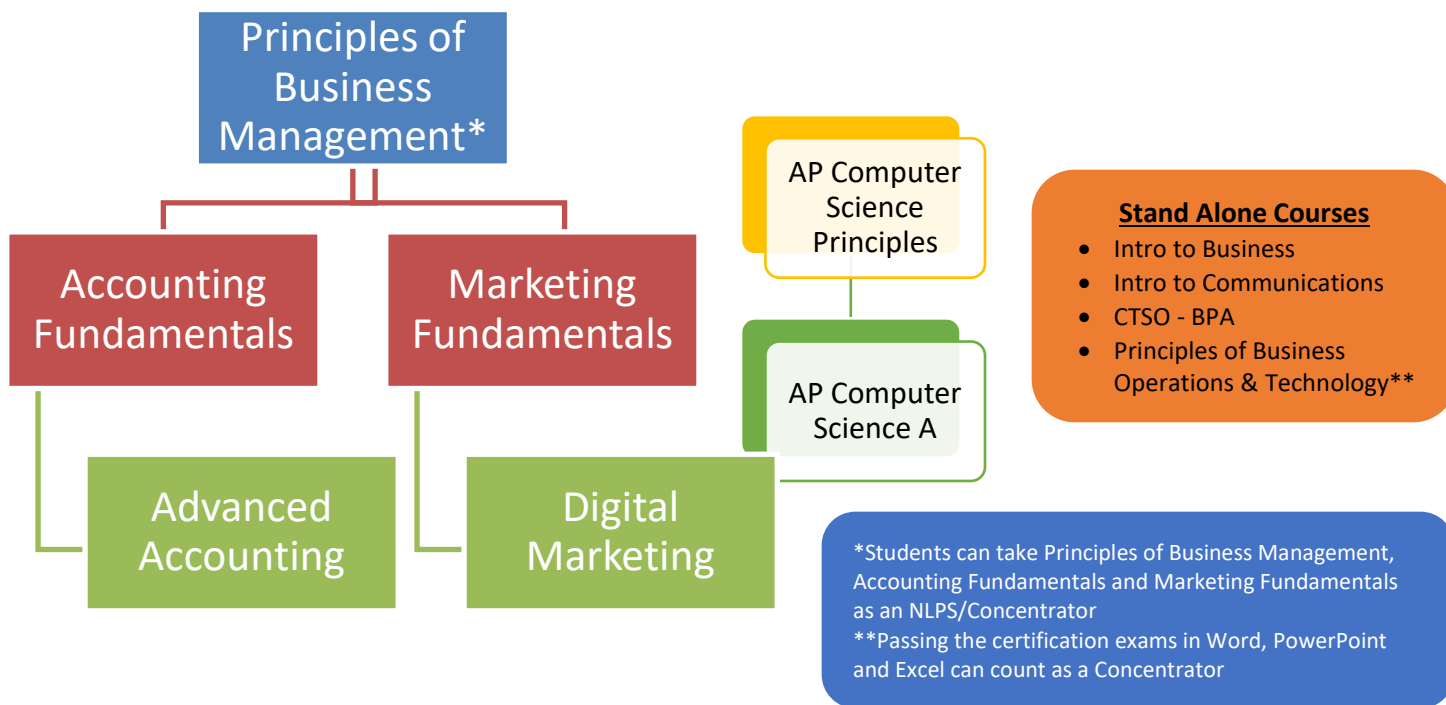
Principles of Business Management*

Accounting Fundamentals

Marketing Fundamentals

Advanced Accounting

Digital Marketing

AP Computer Science Principles

AP Computer Science A

Stand Alone Courses
- Intro to Business
- Intro to Communications
- CTSO - BPA
- Principles of Business Operations & Technology**

*Students can take Principles of Business Management, Accounting Fundamentals and Marketing Fundamentals as an NLPS/Concentrator
**Passing the certification exams in Word, PowerPoint and Excel can count as a Concentrator